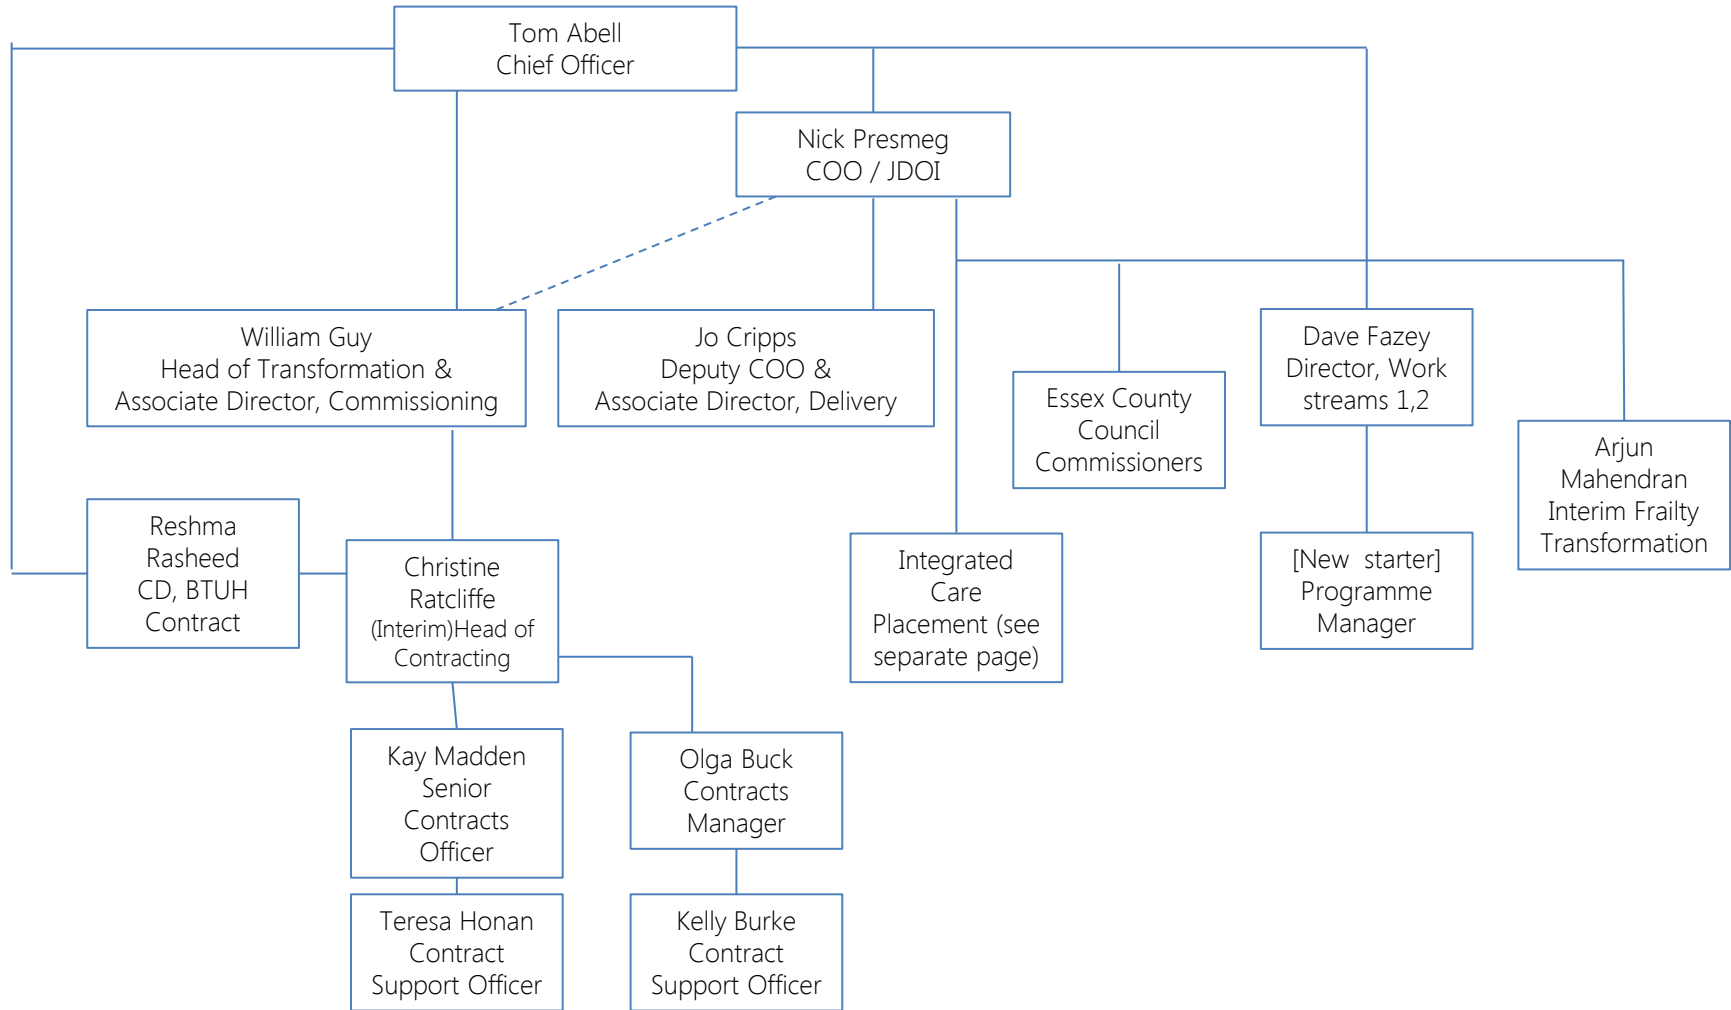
Tom Abell
Chief Officer

Nick Presmeg
COO / JDOI

William Guy
Head of Transformation &
Associate Director, Commissioning

Jo Cripps
Deputy COO &
Associate Director, Delivery

Essex County Council Commissioners

Dave Fazey
Director, Work streams 1,2

Arjun Mahendran
Interim Frailty Transformation

Reshma Rasheed
CD, BTUH Contract

Christine Ratcliffe
(Interim)Head of Contracting

Integrated Care Placement (see separate page)

[New starter] Programme Manager

Kay Madden
Senior Contracts Officer

Olga Buck
Contracts Manager

Teresa Honan
Contract Support Officer

Kelly Burke
Contract Support Officer